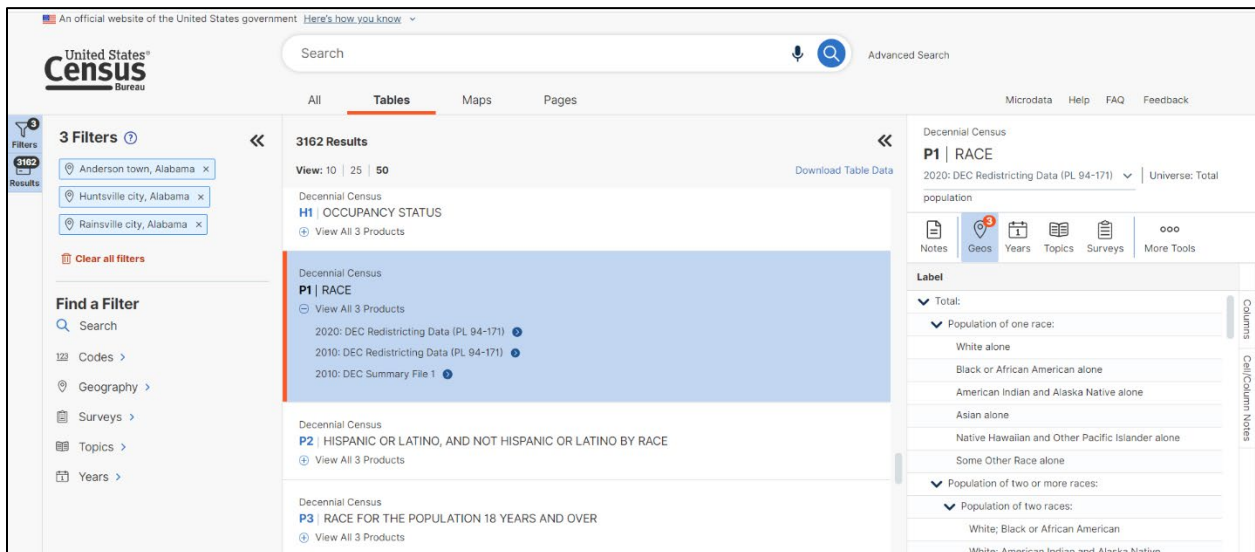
An official website of the United States government Here's how you know

United States® Census Bureau

Search

Advanced Search

All Tables Maps Pages

Microdata Help FAQ Feedback

Filters 3

3162 Results

3 Filters

«

Anderson town, Alabama ×

Huntsville city, Alabama ×

Rainsville city, Alabama ×

Clear all filters

Find a Filter

Search

Codes >

Geography >

Surveys >

Topics >

Years >

3162 Results

«

View: 10 | 25 | 50

Download Table Data

Decennial Census
H1 | OCCUPANCY STATUS
View All 3 Products

Decennial Census
P1 | RACE
View All 3 Products
2020: DEC Redistricting Data (PL 94-171)
2010: DEC Redistricting Data (PL 94-171)
2010: DEC Summary File 1

Decennial Census
P2 | HISPANIC OR LATINO, AND NOT HISPANIC OR LATINO BY RACE
View All 3 Products

Decennial Census
P3 | RACE FOR THE POPULATION 18 YEARS AND OVER
View All 3 Products

Decennial Census
P1 | RACE
2020: DEC Redistricting Data (PL 94-171) | Universe: Total population

Notes Geos 3 Years Topics Surveys More Tools

Label

Total:
Population of one race:
White alone
Black or African American alone
American Indian and Alaska Native alone
Asian alone
Native Hawaiian and Other Pacific Islander alone
Some Other Race alone
Population of two or more races:
Population of two races:
White; Black or African American
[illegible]

Columns

Cell/Column Notes